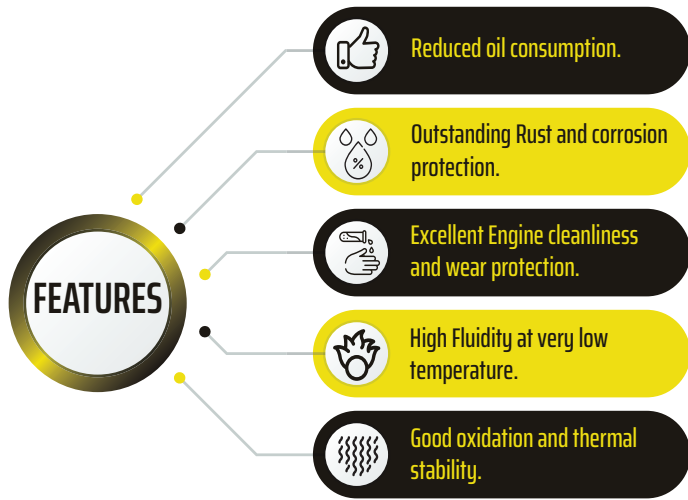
FEATURES

Reduced oil consumption.

%

Outstanding Rust and corrosion protection.

Excellent Engine cleanliness and wear protection.

High Fluidity at very low temperature.

Good oxidation and thermal stability.